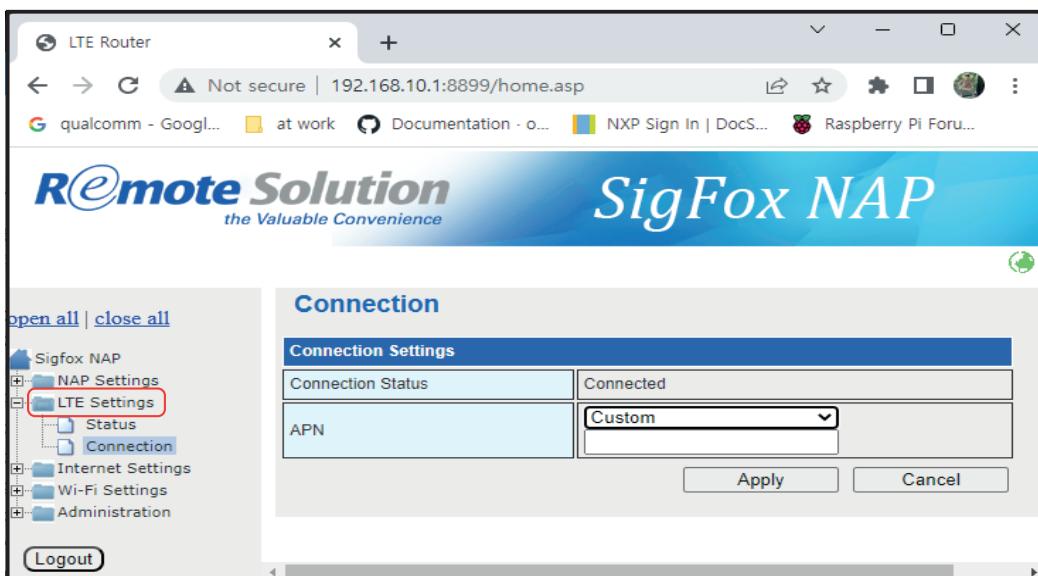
LTE Router

Not secure | 192.168.10.1:8899/home.asp

qualcomm - Googl... at work Documentation · o... NXP Sign In | DocS... Raspberry Pi Foru...

Remote Solution
the Valuable Convenience

SigFox NAP

open all | close all

Sigfox NAP
NAP Settings
LTE Settings
Status
Connection
Internet Settings
Wi-Fi Settings
Administration

Logout

Connection

| Connection Settings | |
|---|---|
| Connection Status | Connected |
| APN | Custom |

Apply Cancel